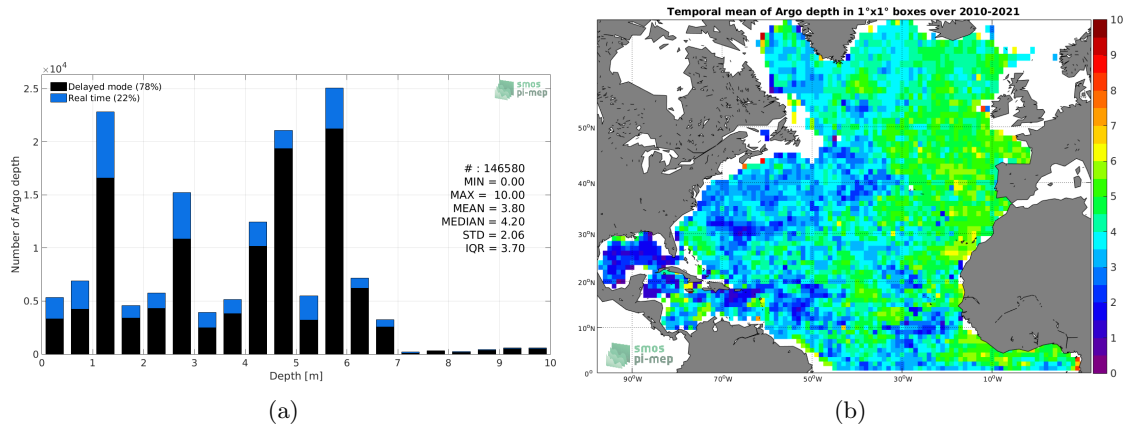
$\times10^4$

Delayed mode (78%)
Real time (22%)

smos pi-mep

Number of Argo depth

2.5
2
1.5
1
0.5
0

# : 146580
MIN = 0.00
MAX = 10.00
MEAN = 3.80
MEDIAN = 4.20
STD = 2.06
IQR = 3.70

0 1 2 3 4 5 6 7 8 9 10
Depth [m]

(a)

Temporal mean of Argo depth in 1°x1° boxes over 2010-2021

50°N
40°N
30°N
20°N
10°N
0°

90°W 70°W 50°W 30°W 10°W

smos pi-mep

10
9
8
7
6
5
4
3
2
1
0

(b)